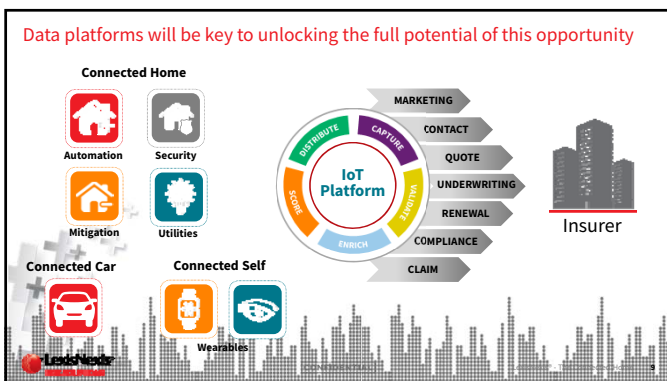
Data platforms will be key to unlocking the full potential of this opportunity

Connected Home

Automation

Security

Mitigation

Utilities

Connected Car

Connected Self

Wearables

DISTRIBUTE

CAPTURE

VALIDATE

ENRICH

SCORE

IoT Platform

MARKETING

CONTACT

QUOTE

UNDERWRITING

RENEWAL

COMPLIANCE

CLAIM

Insurer

LexisNexis

CONFIDENTIAL

9